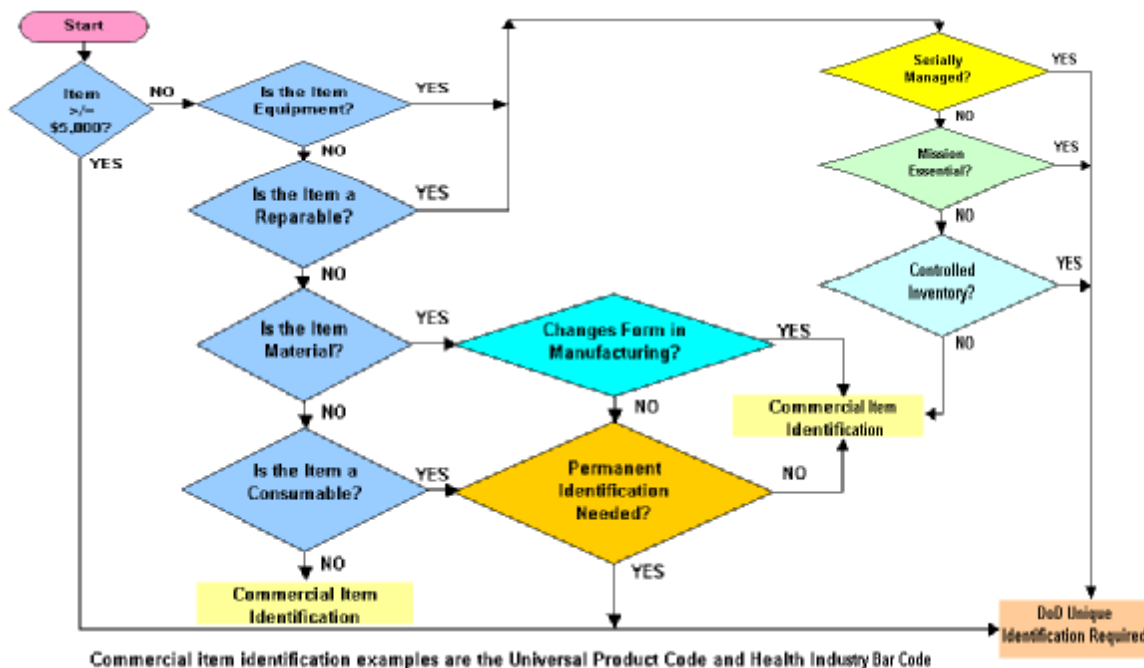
Start

Item >/= \$5,000?

NO

YES

Is the Item Equipment?

YES

NO

Is the Item a Reparable?

YES

NO

Is the Item Material?

YES

NO

Changes Form in Manufacturing?

YES

NO

Is the Item a Consumable?

YES

NO

Permanent Identification Needed?

NO

YES

Commercial Item Identification

Serially Managed?

YES

NO

Mission Essential?

YES

NO

Controlled Inventory?

YES

NO

Commercial Item Identification

DoD Unique Identification Required

Commercial item identification examples are the Universal Product Code and Health Industry Bar Code